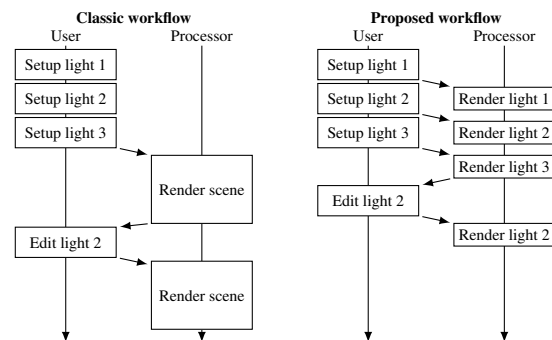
Classic workflow

User

Processor

Setup light 1

Setup light 2

Setup light 3

Render scene

Edit light 2

Render scene

Proposed workflow

User

Processor

Setup light 1

Render light 1

Setup light 2

Render light 2

Setup light 3

Render light 3

Edit light 2

Render light 2